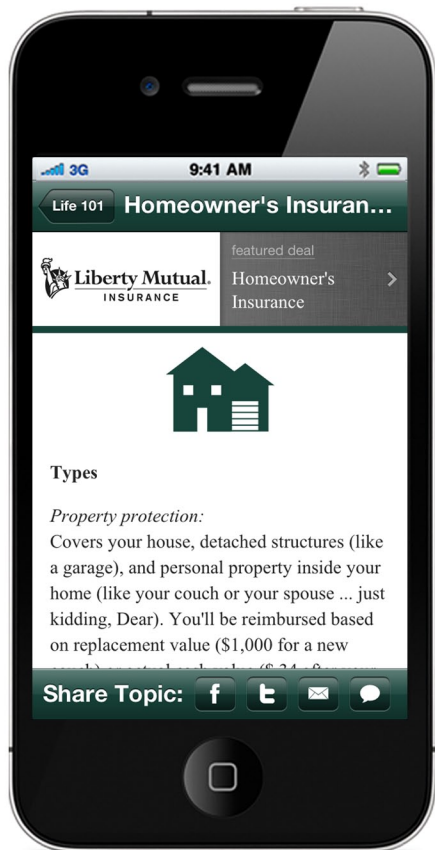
3G 9:41 AM

Life 101 Homeowner's Insuran...

Liberty Mutual. INSURANCE

featured deal
Homeowner's Insurance

Types

Property protection:
Covers your house, detached structures (like a garage), and personal property inside your home (like your couch or your spouse ... just kidding, Dear). You'll be reimbursed based on replacement value ($1,000 for a new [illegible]

Share Topic: f t